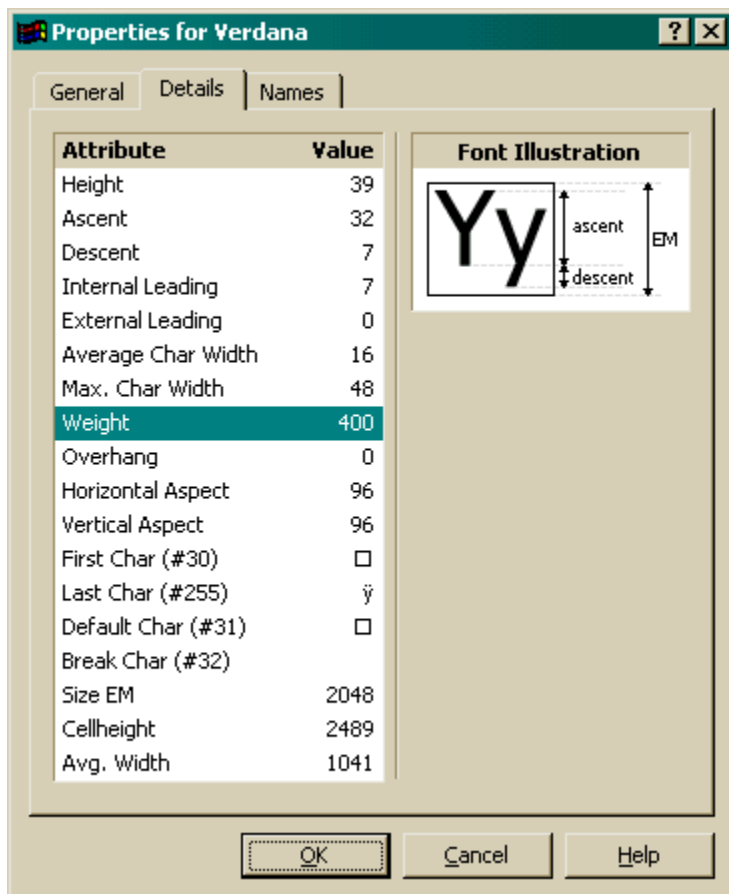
Properties for Verdana ? ×

General | Details | Names

| Attribute | Value |
|---|---|
| Height | 39 |
| Ascent | 32 |
| Descent | 7 |
| Internal Leading | 7 |
| External Leading | 0 |
| Average Char Width | 16 |
| Max. Char Width | 48 |
| Weight | 400 |
| Overhang | 0 |
| Horizontal Aspect | 96 |
| Vertical Aspect | 96 |
| First Char (#30) | □ |
| Last Char (#255) | ÿ |
| Default Char (#31) | □ |
| Break Char (#32) | |
| Size EM | 2048 |
| Cellheight | 2489 |
| Avg. Width | 1041 |

Font Illustration

Yy ascent descent EM

OK Cancel Help